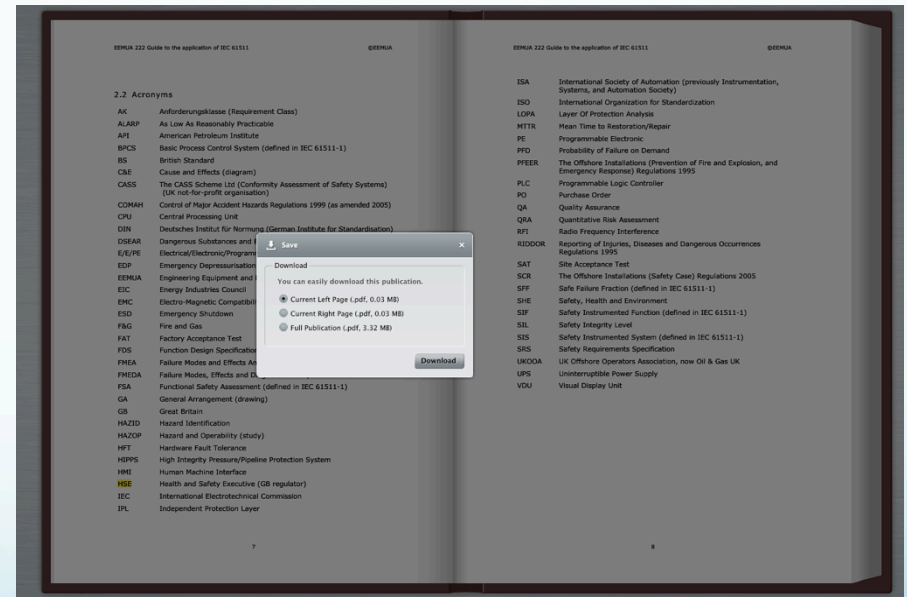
EEMUA 222 Guide to the application of IEC 61511 ©EEMUA

2.2 Acronyms

| | |
|---|---|
| AK | Anforderungsklasse (Requirement Class) |
| ALARP | As Low As Reasonably Practicable |
| API | American Petroleum Institute |
| BPCS | Basic Process Control System (defined in IEC 61511-1) |
| BS | British Standard |
| C&E | Cause and Effects (diagram) |
| CASS | The CASS Scheme Ltd (Conformity Assessment of Safety Systems) (UK not-for-profit organisation) |
| COMAH | Control of Major Accident Hazards Regulations 1999 (as amended 2005) |
| CPU | Central Processing Unit |
| DIN | Deutsches Institut für Normung (German Institute for Standardisation) |
| DSEAR | Dangerous Substances and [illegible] |
| E/E/PE | Electrical/Electronic/Programm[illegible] |
| EDP | Emergency Depressurisation |
| EEMUA | Engineering Equipment and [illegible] |
| EIC | Energy Industries Council |
| EMC | Electro-Magnetic Compatibili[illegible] |
| ESD | Emergency Shutdown |
| F&G | Fire and Gas |
| FAT | Factory Acceptance Test |
| FDS | Function Design Specification |
| FMEA | Failure Modes and Effects An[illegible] |
| FMEDA | Failure Modes, Effects and D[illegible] |
| FSA | Functional Safety Assessment (defined in IEC 61511-1) |
| GA | General Arrangement (drawing) |
| GB | Great Britain |
| HAZID | Hazard Identification |
| HAZOP | Hazard and Operability (study) |
| HFT | Hardware Fault Tolerance |
| HIPPS | High Integrity Pressure/Pipeline Protection System |
| HMI | Human Machine Interface |
| HSE | Health and Safety Executive (GB regulator) |
| IEC | International Electrotechnical Commission |
| IPL | Independent Protection Layer |

7

EEMUA 222 Guide to the application of IEC 61511 ©EEMUA

| | |
|---|---|
| ISA | International Society of Automation (previously Instrumentation, Systems, and Automation Society) |
| ISO | International Organization for Standardization |
| LOPA | Layer Of Protection Analysis |
| MTTR | Mean Time to Restoration/Repair |
| PE | Programmable Electronic |
| PFD | Probability of Failure on Demand |
| PFEER | The Offshore Installations (Prevention of Fire and Explosion, and Emergency Response) Regulations 1995 |
| PLC | Programmable Logic Controller |
| PO | Purchase Order |
| QA | Quality Assurance |
| QRA | Quantitative Risk Assessment |
| RFI | Radio Frequency Interference |
| RIDDOR | Reporting of Injuries, Diseases and Dangerous Occurrences Regulations 1995 |
| SAT | Site Acceptance Test |
| SCR | The Offshore Installations (Safety Case) Regulations 2005 |
| SFF | Safe Failure Fraction (defined in IEC 61511-1) |
| SHE | Safety, Health and Environment |
| SIF | Safety Instrumented Function (defined in IEC 61511-1) |
| SIL | Safety Integrity Level |
| SIS | Safety Instrumented System (defined in IEC 61511-1) |
| SRS | Safety Requirements Specification |
| UKOOA | UK Offshore Operators Association, now Oil & Gas UK |
| UPS | Uninterruptible Power Supply |
| VDU | Visual Display Unit |

8

Save ×
Download
You can easily download this publication.
Current Left Page (.pdf, 0.03 MB)
Current Right Page (.pdf, 0.03 MB)
Full Publication (.pdf, 3.32 MB)
Download